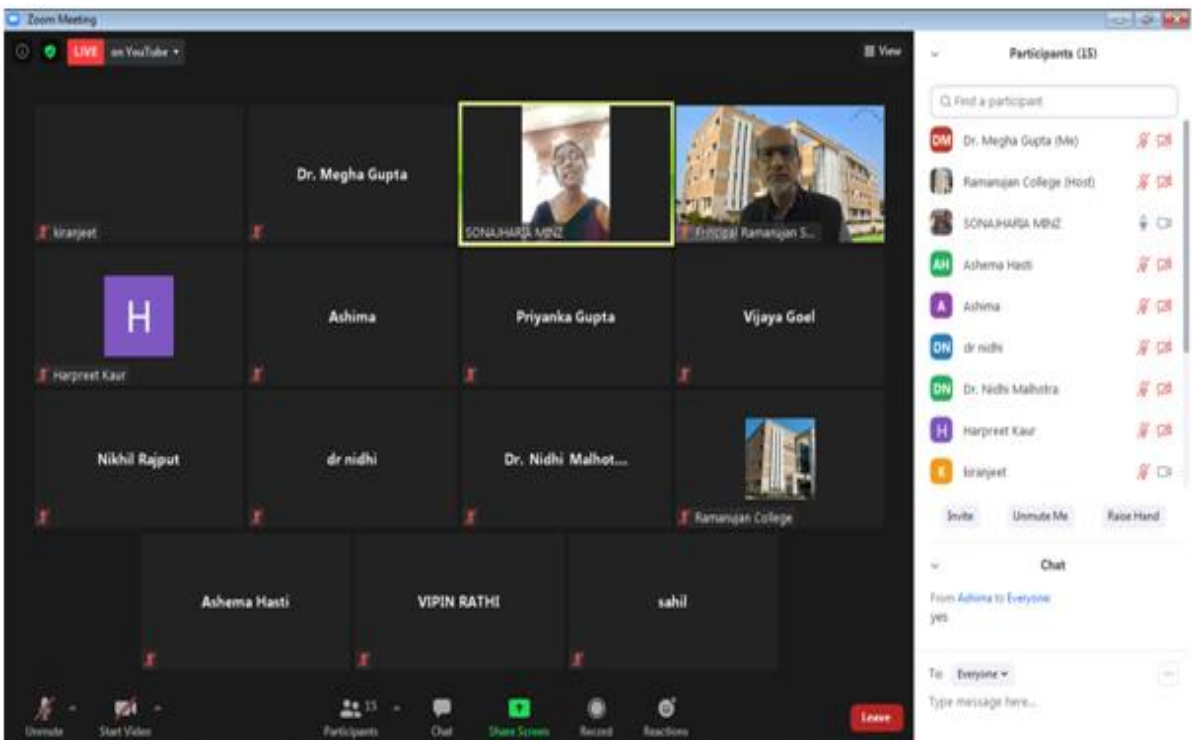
Zoom Meeting

LIVE on YouTube

View

kiranjeet

Dr. Megha Gupta

SONAJHARIA MINZ

Principal Ramanujan S...

H

Harpreet Kaur

Ashima

Priyanka Gupta

Vijaya Goel

Nikhil Rajput

dr nidhi

Dr. Nidhi Malhot...

Ramanujan College

Ashema Hasti

VIPIN RATHI

sahil

Unmute

Start Video

Participants 15

Chat

Share Screen

Record

Reactions

Leave

Participants (15)

Find a participant

DM Dr. Megha Gupta (Me)

Ramanujan College (Host)

SONAJHARIA MINZ

AH Ashema Hasti

A Ashima

DN dr nidhi

DN Dr. Nidhi Malhotra

H Harpreet Kaur

K kiranjeet

Invite

Unmute Me

Raise Hand

Chat

From Ashima to Everyone

yes

To: Everyone

Type message here...